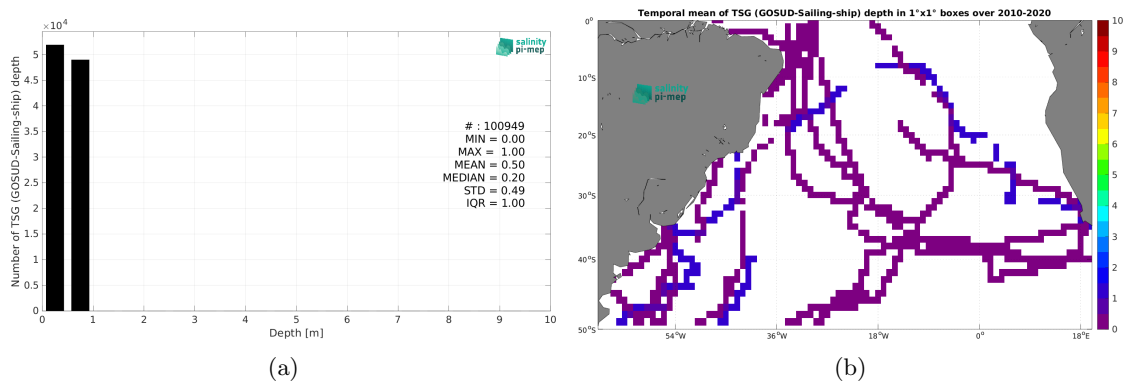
$\times 10^4$

salinity pi-mep

Number of TSG (GOSUD-Sailing-ship) depth

5
4.5
4
3.5
3
2.5
2
1.5
1
0.5
0

# : 100949
MIN = 0.00
MAX = 1.00
MEAN = 0.50
MEDIAN = 0.20
STD = 0.49
IQR = 1.00

0 1 2 3 4 5 6 7 8 9 10

Depth [m]

(a)

Temporal mean of TSG (GOSUD-Sailing-ship) depth in 1°x1° boxes over 2010-2020

0°
10°S
20°S
30°S
40°S
50°S

salinity pi-mep

54°W 36°W 18°W 0° 18°E

10
9
8
7
6
5
4
3
2
1
0

(b)